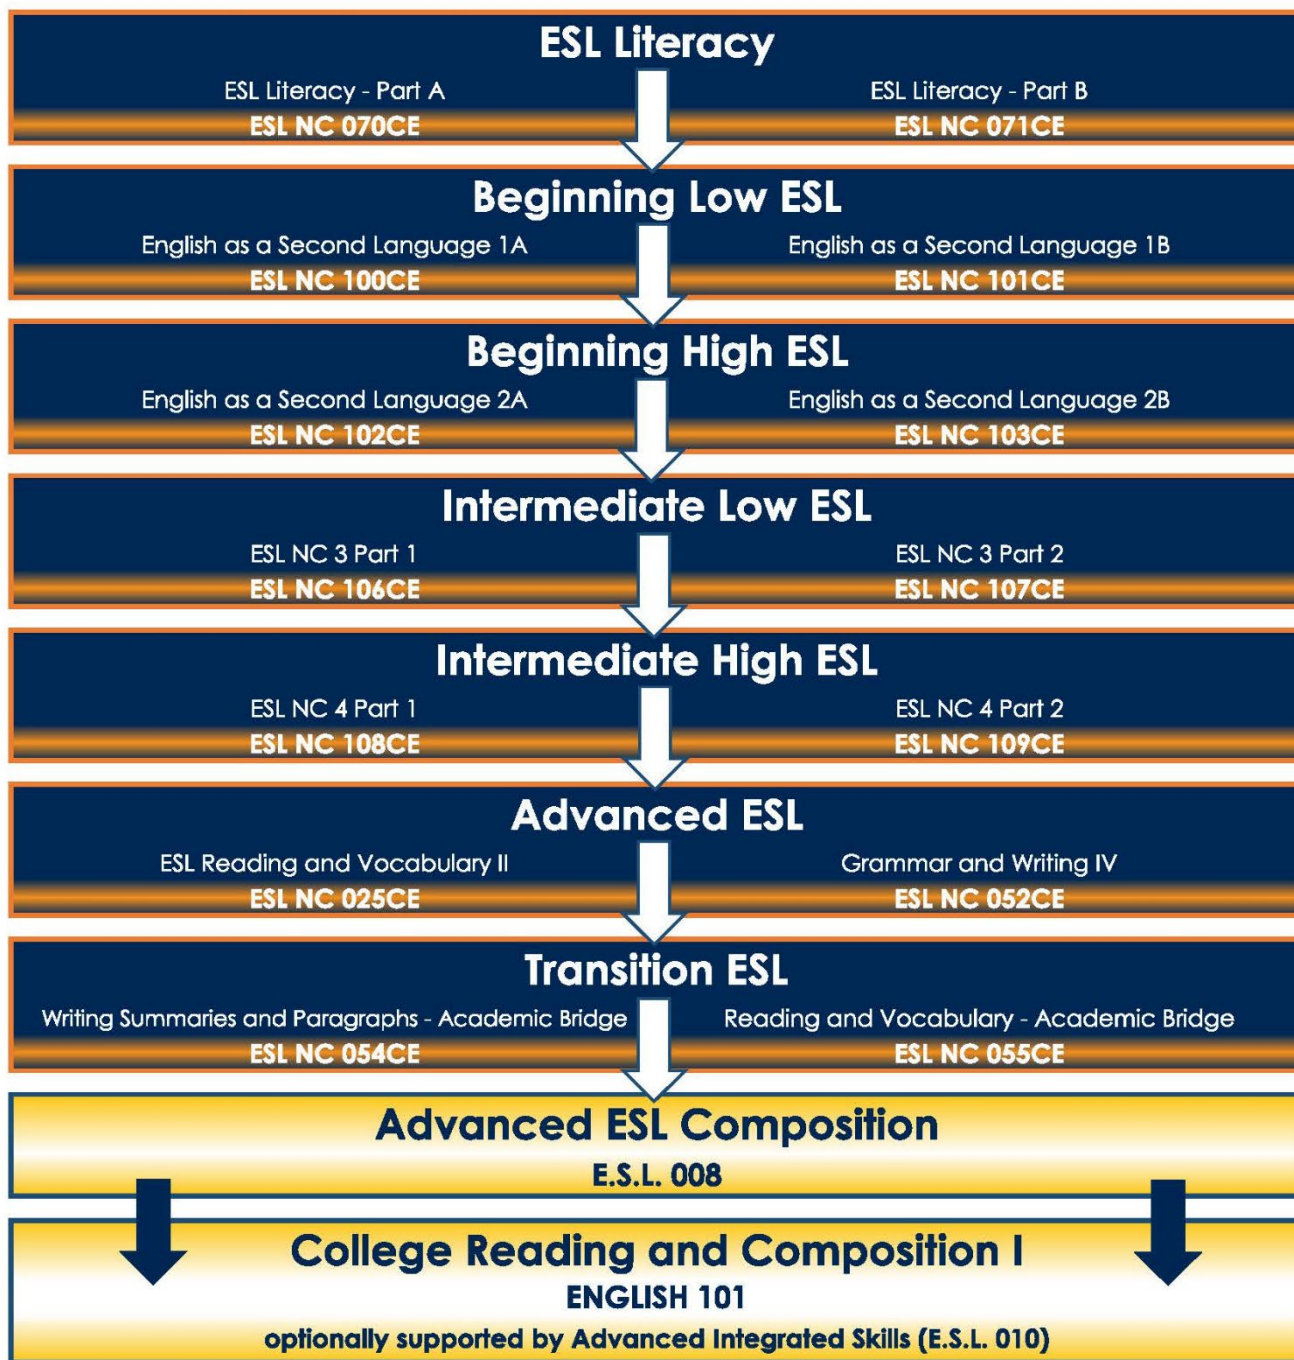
ESL Literacy

ESL Literacy - Part A
ESL NC 070CE

ESL Literacy - Part B
ESL NC 071CE

Beginning Low ESL

English as a Second Language 1A
ESL NC 100CE

English as a Second Language 1B
ESL NC 101CE

Beginning High ESL

English as a Second Language 2A
ESL NC 102CE

English as a Second Language 2B
ESL NC 103CE

Intermediate Low ESL

ESL NC 3 Part 1
ESL NC 106CE

ESL NC 3 Part 2
ESL NC 107CE

Intermediate High ESL

ESL NC 4 Part 1
ESL NC 108CE

ESL NC 4 Part 2
ESL NC 109CE

Advanced ESL

ESL Reading and Vocabulary II
ESL NC 025CE

Grammar and Writing IV
ESL NC 052CE

Transition ESL

Writing Summaries and Paragraphs - Academic Bridge
ESL NC 054CE

Reading and Vocabulary - Academic Bridge
ESL NC 055CE

Advanced ESL Composition
E.S.L. 008

College Reading and Composition I
ENGLISH 101
optionally supported by Advanced Integrated Skills (E.S.L. 010)